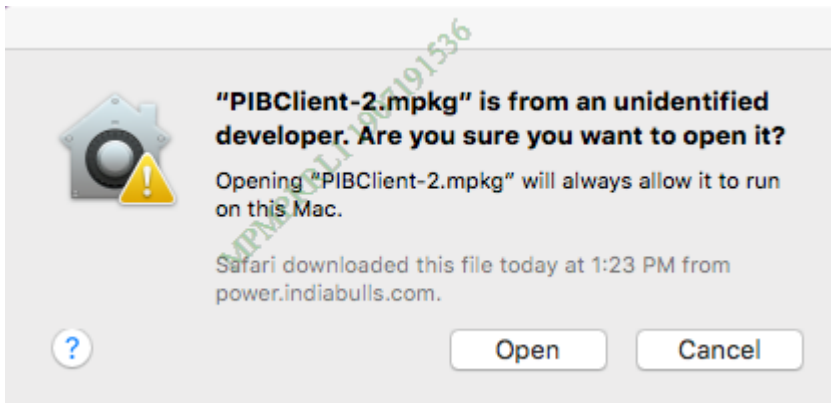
“PIBClient-2.mpkg” is from an unidentified developer. Are you sure you want to open it?

Opening “PIBClient-2.mpkg” will always allow it to run on this Mac.

Safari downloaded this file today at 1:23 PM from power.indiabulls.com.

?

Open

Cancel

MPMSCL1907191536